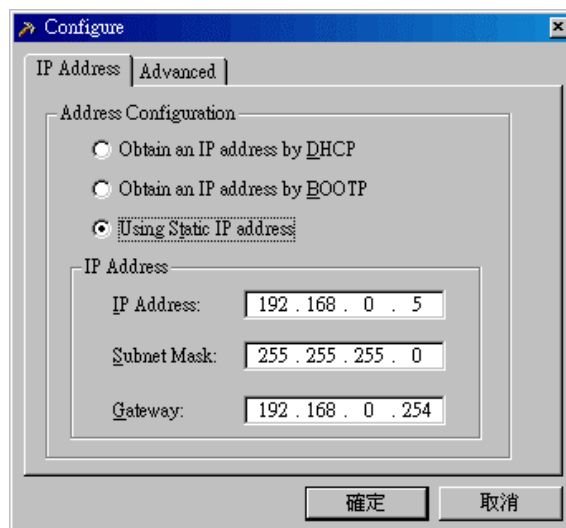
Configure

IP Address | Advanced

Address Configuration

Obtain an IP address by DHCP

Obtain an IP address by BOOTP

Using Static IP address

IP Address

IP Address: 192 . 168 . 0 . 5

Subnet Mask: 255 . 255 . 255 . 0

Gateway: 192 . 168 . 0 . 254

確定 取消